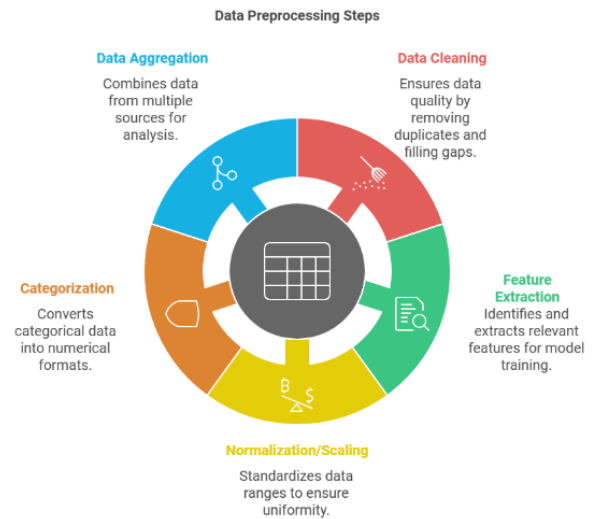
Data Preprocessing Steps

Data Aggregation

Combines data from multiple sources for analysis.

Data Cleaning

Ensures data quality by removing duplicates and filling gaps.

Categorization

Converts categorical data into numerical formats.

Feature Extraction

Identifies and extracts relevant features for model training.

Normalization/Scaling

Standardizes data ranges to ensure uniformity.